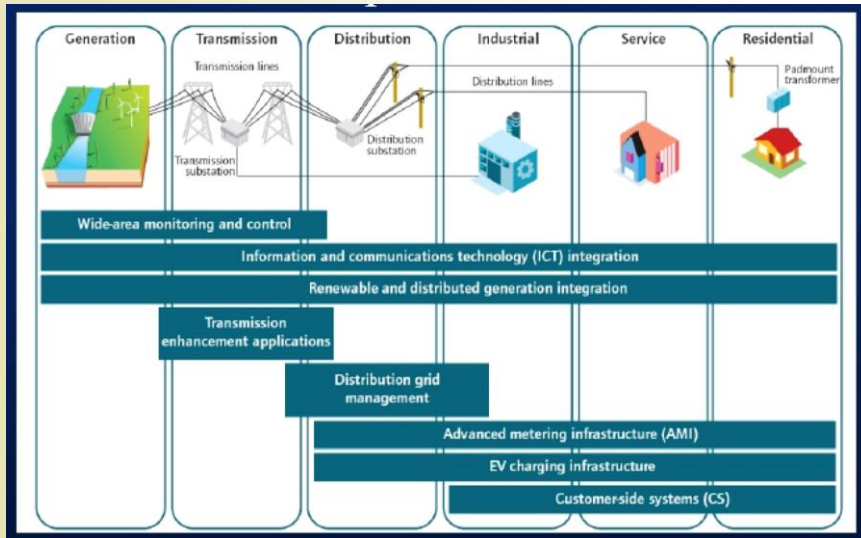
Generation
Transmission
Distribution
Industrial
Service
Residential

Transmission lines
Distribution lines
Padmount transformer
Transmission substation
Distribution substation

Wide-area monitoring and control
Information and communications technology (ICT) integration
Renewable and distributed generation integration
Transmission enhancement applications
Distribution grid management
Advanced metering infrastructure (AMI)
EV charging infrastructure
Customer-side systems (CS)